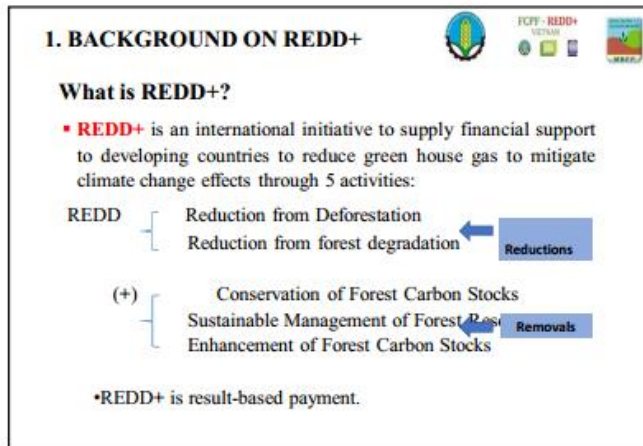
1. BACKGROUND ON REDD+

FCPF - REDD+ VIETNAM

What is REDD+?

▪ REDD+ is an international initiative to supply financial support to developing countries to reduce green house gas to mitigate climate change effects through 5 activities:

REDD
Reduction from Deforestation
Reduction from forest degradation

Reductions

(+)
Conservation of Forest Carbon Stocks
Sustainable Management of Forest Res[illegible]
Enhancement of Forest Carbon Stocks

Removals

•REDD+ is result-based payment.